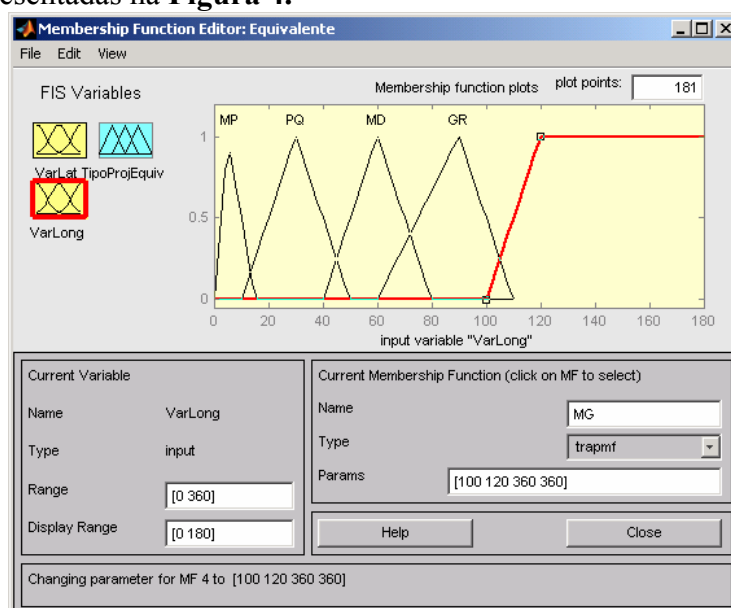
esentadas na **Figura 4.**

Membership Function Editor: Equivalente

File Edit View

FIS Variables

VarLat TipoProjEquiv

VarLong

Membership function plots

plot points: 181

MP PQ MD GR

1

0.5

0

0 20 40 60 80 100 120 140 160 180

input variable "VarLong"

Current Variable

Name VarLong

Type input

Range [0 360]

Display Range [0 180]

Current Membership Function (click on MF to select)

Name MG

Type trapmf

Params [100 120 360 360]

Help

Close

Changing parameter for MF 4 to [100 120 360 360]